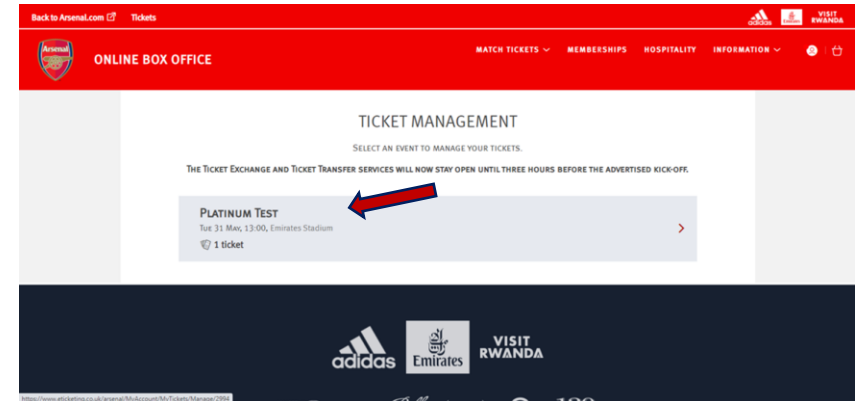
Back to Arsenal.com Tickets

adidas Emirates VISIT RWANDA

Arsenal

ONLINE BOX OFFICE

MATCH TICKETS MEMBERSHIPS HOSPITALITY INFORMATION

TICKET MANAGEMENT

SELECT AN EVENT TO MANAGE YOUR TICKETS.

THE TICKET EXCHANGE AND TICKET TRANSFER SERVICES WILL NOW STAY OPEN UNTIL THREE HOURS BEFORE THE ADVERTISED KICK-OFF.

PLATINUM TEST
Tue 31 May, 13:00, Emirates Stadium
1 ticket

adidas Emirates VISIT RWANDA

https://www.eticketing.co.uk/arsenal/MyAccount/MyTickets/Manage/2994